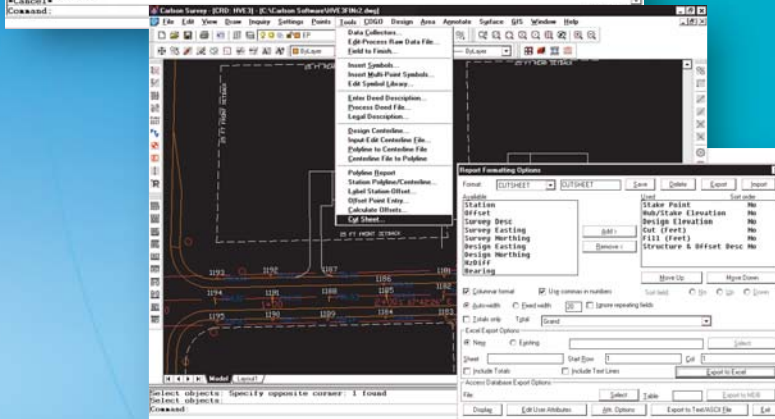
*Cancel*
Command:

Carlson Survey - [CRD: HVE3] - [C:\Carlson Software\HVE3FIN2.dwg]

File Edit View Draw Inquiry Settings Points Tools COGO Design Area Annotate Surface GIS Window Help

ByLayer

Data Collectors...
Edit-Process Raw Data File...
Field to Finish...
Insert Symbols...
Insert Multi-Point Symbols...
Edit Symbol Library...
Enter Deed Description...
Process Deed File...
Legal Description...
Design Centerline...
Input-Edit Centerline File...
Polyline to Centerline File
Centerline File to Polyline
Polyline Report
Station Polyline/Centerline...
Label Station-Offset...
Offset Point Entry...
Calculate Offsets...
Cut Sheet...

25 FT FRONT SETBACK

1192 1190 1189 1188 1187 1194 1193 1196 1195

Model Layout1

Select objects: Specify opposite corner: 1 found
Select objects:
Command:

Report Formatting Options
Format: CUTSHEET CUTSHEET Save Delete Export Import
Available
Station
Offset
Survey Desc
Survey Easting
Survey Northing
Design Easting
Design Northing
HzDiff
Bearing
Add >
Remove <
Used Sort order
Stake Point No
Hub/Stake Elevation No
Design Elevation No
Cut (Feet) No
Fill (Feet) No
Structure & Offset Desc No
Move Up Move Down
Columnar format Use commas in numbers
Auto-width Fixed width 20 Ignore repeating fields
Totals only Total Grand
Sort field: No Up Down
Excel Export Options
New Existing Select
Sheet Start Row 1 Col 1
Include Totals Include Text Lines Export to Excel
Access Database Export Options
File Select Table Export to MDB
Display Edit User Attributes Adv. Options Export to Text/ASCII File Exit